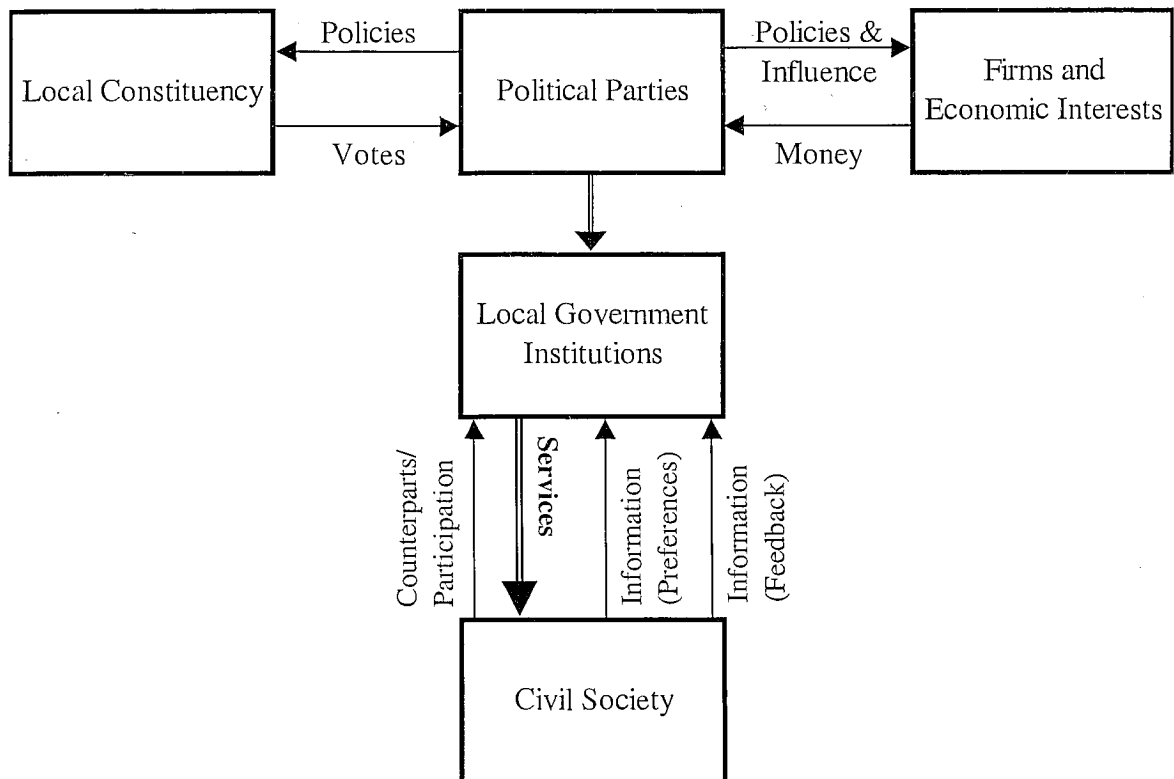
Local Constituency

Policies

Votes

Political Parties

Policies & Influence

Money

Firms and Economic Interests

Local Government Institutions

Counterparts/ Participation

Services

Information (Preferences)

Information (Feedback)

Civil Society